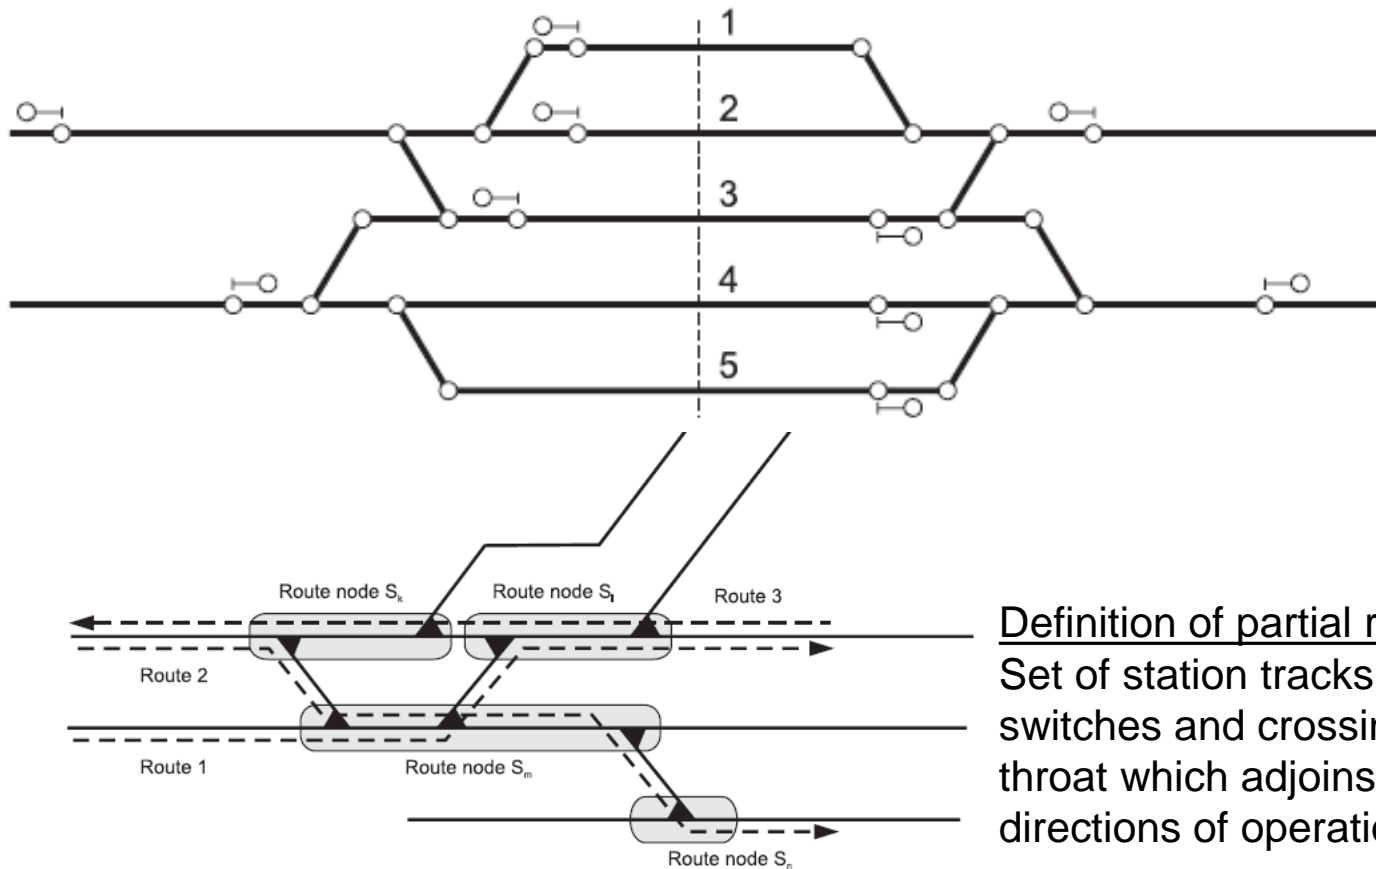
1

2

3

4

5

Route node $S_k$

Route node $S_l$

Route 3

Route 2

Route 1

Route node $S_m$

Route node $S_n$

Definition of partial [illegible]
Set of station tracks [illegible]
switches and crossin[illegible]
throat which adjoins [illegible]
directions of operatio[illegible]